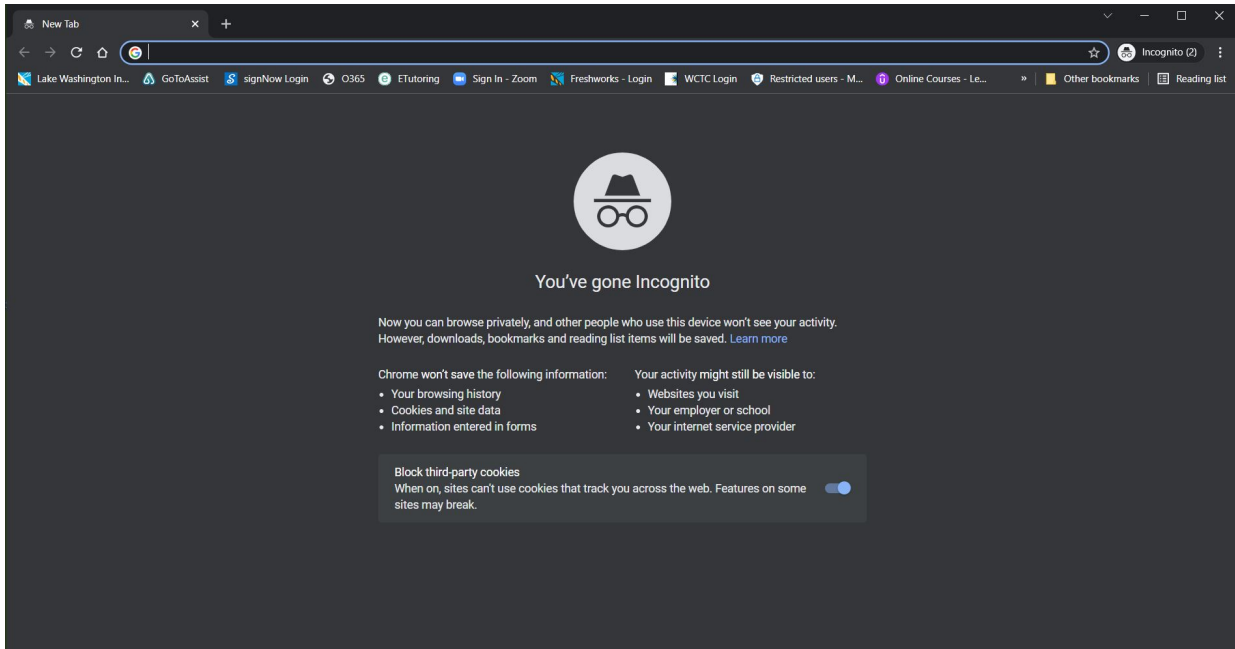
New Tab

Incognito (2)

Lake Washington In... GoToAssist signNow Login O365 ETutoring Sign In - Zoom Freshworks - Login WCTC Login Restricted users - M... Online Courses - Le... » Other bookmarks Reading list

You've gone Incognito

Now you can browse privately, and other people who use this device won't see your activity. However, downloads, bookmarks and reading list items will be saved. Learn more

Chrome won't save the following information:
- Your browsing history
- Cookies and site data
- Information entered in forms

Your activity might still be visible to:
- Websites you visit
- Your employer or school
- Your internet service provider

Block third-party cookies
When on, sites can't use cookies that track you across the web. Features on some sites may break.